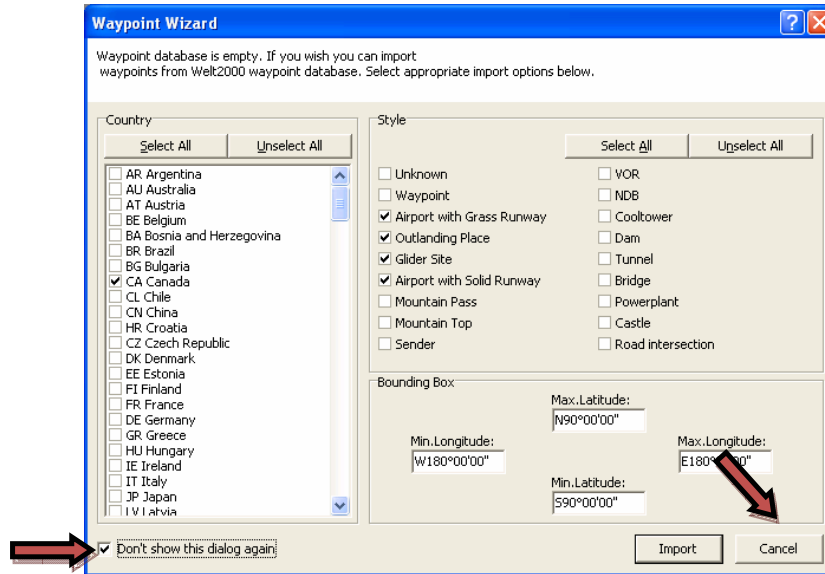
Waypoint Wizard

Waypoint database is empty. If you wish you can import waypoints from Welt2000 waypoint database. Select appropriate import options below.

Country

Select All | Unselect All

AR Argentina
AU Australia
AT Austria
BE Belgium
BA Bosnia and Herzegovina
BR Brazil
BG Bulgaria
CA Canada
CL Chile
CN China
HR Croatia
CZ Czech Republic
DK Denmark
EE Estonia
FI Finland
FR France
DE Germany
GR Greece
HU Hungary
IE Ireland
IT Italy
JP Japan
LV Latvia

Style

Select All | Unselect All

Unknown
Waypoint
Airport with Grass Runway
Outlanding Place
Glider Site
Airport with Solid Runway
Mountain Pass
Mountain Top
Sender
VOR
NDB
Cooltower
Dam
Tunnel
Bridge
Powerplant
Castle
Road intersection

Bounding Box

Max.Latitude:
N90°00'00"

Min.Longitude:
W180°00'00"

Max.Longitude:
E180°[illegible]

Min.Latitude:
S90°00'00"

Don't show this dialog again

Import

Cancel